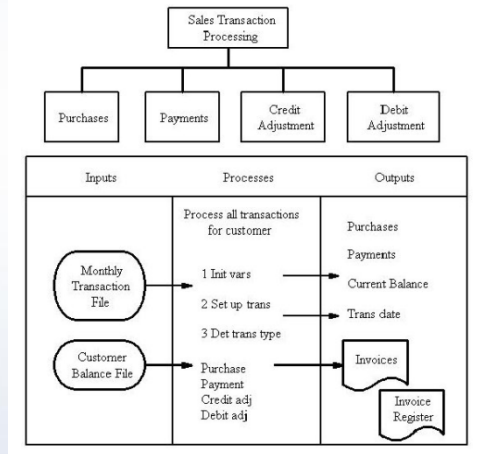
Sales Transaction Processing

Purchases

Payments

Credit Adjustment

Debit Adjustment

| Inputs | Processes | Outputs |
|---|---|---|
| Monthly Transaction File<br>Customer Balance File | Process all transactions for customer<br>1 Init vars<br>2 Set up trans<br>3 Det trans type<br>Purchase<br>Payment<br>Credit adj<br>Debit adj | Purchases<br>Payments<br>Current Balance<br>Trans date<br>Invoices<br>Invoice Register |